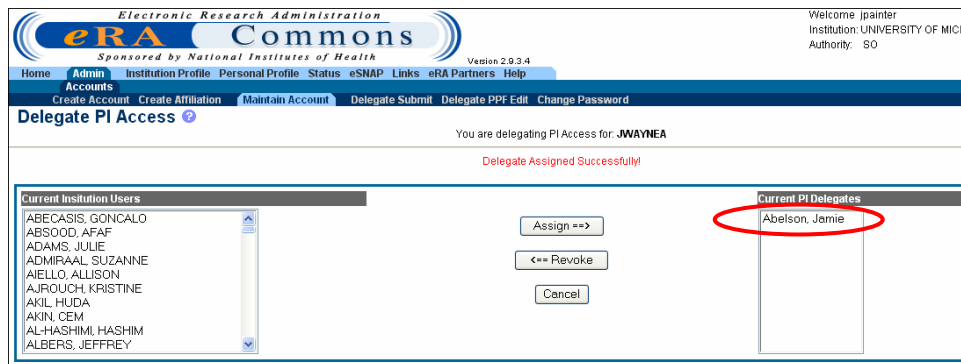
Electronic Research Administration
eRA Commons
Sponsored by National Institutes of Health
Version 2.9.3.4

Welcome jpainter
Institution: UNIVERSITY OF MICI
Authority: SO

Home Admin Institution Profile Personal Profile Status eSNAP Links eRA Partners Help
Accounts
Create Account Create Affiliation Maintain Account Delegate Submit Delegate PPF Edit Change Password

Delegate PI Access

You are delegating PI Access for: JWAYNEA

Delegate Assigned Successfully!

Current Insitution Users
ABECASIS, GONCALO
ABSOOD, AFAF
ADAMS, JULIE
ADMIRAAL, SUZANNE
AIELLO, ALLISON
AJROUCH, KRISTINE
AKIL, HUDA
AKIN, CEM
AL-HASHIMI, HASHIM
ALBERS, JEFFREY

Assign ==>
<== Revoke
Cancel

Current PI Delegates
Abelson, Jamie